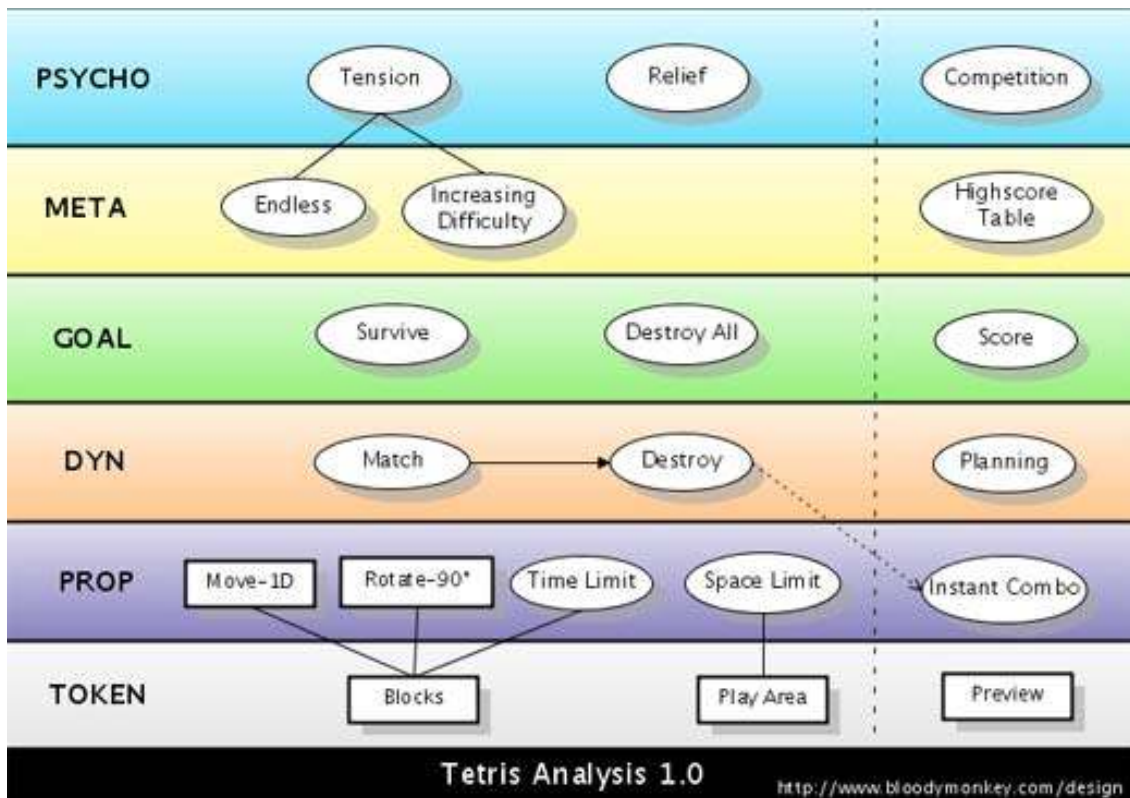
PSYCHO
Tension
Relief
Competition

META
Endless
Increasing Difficulty
Highscore Table

GOAL
Survive
Destroy All
Score

DYN
Match
Destroy
Planning

PROP
Move-1D
Rotate-90°
Time Limit
Space Limit
Instant Combo

TOKEN
Blocks
Play Area
Preview

Tetris Analysis 1.0
http://www.bloodymonkey.com/design